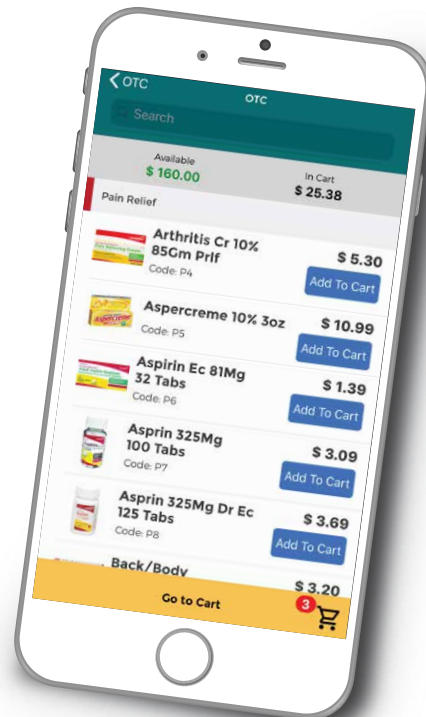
OTC

OTC

Search

Available
$ 160.00

In Cart
$ 25.38

Pain Relief

Arthritis Cr 10% 85Gm Prlf
Code: P4
$ 5.30
Add To Cart

Aspercreme 10% 3oz
Code: P5
$ 10.99
Add To Cart

Aspirin Ec 81Mg 32 Tabs
Code: P6
$ 1.39
Add To Cart

Asprin 325Mg 100 Tabs
Code: P7
$ 3.09
Add To Cart

Asprin 325Mg Dr Ec 125 Tabs
Code: P8
$ 3.69
Add To Cart

Back/Body
$ 3.20

Go to Cart
3